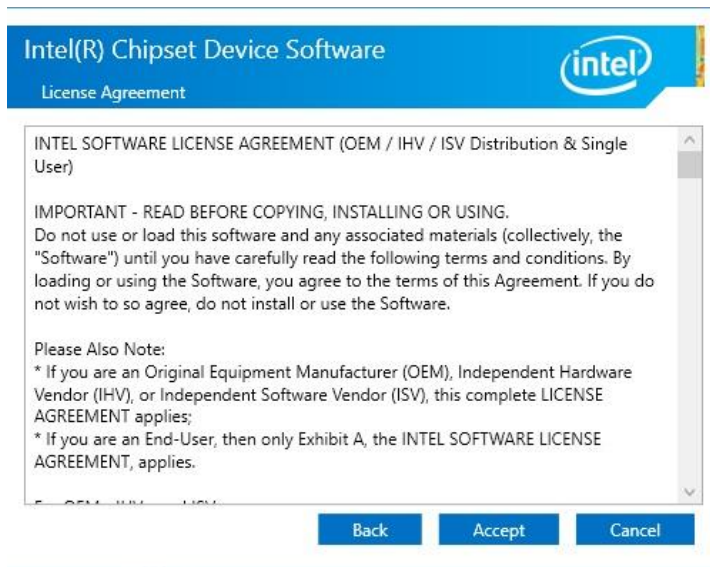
Intel(R) Chipset Device Software

License Agreement

intel

INTEL SOFTWARE LICENSE AGREEMENT (OEM / IHV / ISV Distribution & Single User)

IMPORTANT - READ BEFORE COPYING, INSTALLING OR USING.
Do not use or load this software and any associated materials (collectively, the "Software") until you have carefully read the following terms and conditions. By loading or using the Software, you agree to the terms of this Agreement. If you do not wish to so agree, do not install or use the Software.

Please Also Note:
* If you are an Original Equipment Manufacturer (OEM), Independent Hardware Vendor (IHV), or Independent Software Vendor (ISV), this complete LICENSE AGREEMENT applies;
* If you are an End-User, then only Exhibit A, the INTEL SOFTWARE LICENSE AGREEMENT, applies.

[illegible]

Back Accept Cancel